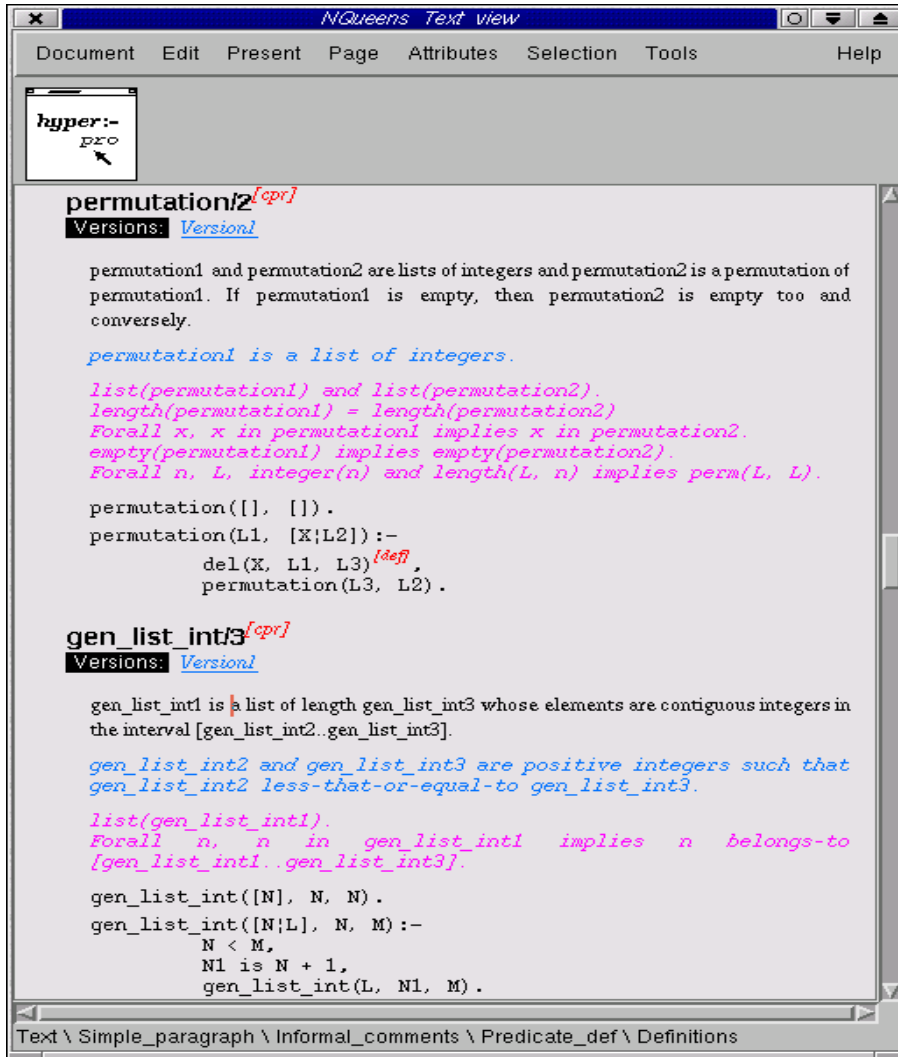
NQueens Text view

Document Edit Present Page Attributes Selection Tools Help

hyper:- pro

permutation/2$^{[cpr]}$
Versions: Version1

permutation1 and permutation2 are lists of integers and permutation2 is a permutation of permutation1. If permutation1 is empty, then permutation2 is empty too and conversely.

permutation1 is a list of integers.

list(permutation1) and list(permutation2).
length(permutation1) = length(permutation2)
Forall x, x in permutation1 implies x in permutation2.
empty(permutation1) implies empty(permutation2).
Forall n, L, integer(n) and length(L, n) implies perm(L, L).

permutation([], []).
permutation(L1, [X¦L2]):-
del(X, L1, L3)$^{[def]}$,
permutation(L3, L2).

gen_list_int/3$^{[cpr]}$
Versions: Version1

gen_list_int1 is a list of length gen_list_int3 whose elements are contiguous integers in the interval [gen_list_int2..gen_list_int3].

gen_list_int2 and gen_list_int3 are positive integers such that gen_list_int2 less-that-or-equal-to gen_list_int3.

list(gen_list_int1).
Forall n, n in gen_list_int1 implies n belongs-to [gen_list_int1..gen_list_int3].

gen_list_int([N], N, N).
gen_list_int([N¦L], N, M):-
N < M,
N1 is N + 1,
gen_list_int(L, N1, M).

Text \ Simple_paragraph \ Informal_comments \ Predicate_def \ Definitions